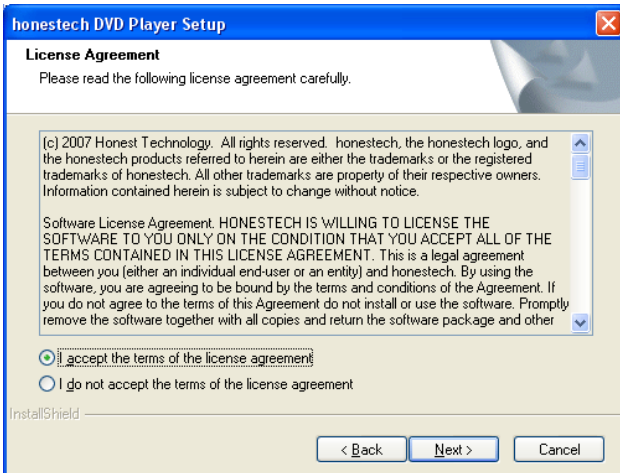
honestech DVD Player Setup

License Agreement

Please read the following license agreement carefully.

(c) 2007 Honest Technology. All rights reserved. honestech, the honestech logo, and the honestech products referred to herein are either the trademarks or the registered trademarks of honestech. All other trademarks are property of their respective owners. Information contained herein is subject to change without notice.

Software License Agreement. HONESTECH IS WILLING TO LICENSE THE SOFTWARE TO YOU ONLY ON THE CONDITION THAT YOU ACCEPT ALL OF THE TERMS CONTAINED IN THIS LICENSE AGREEMENT. This is a legal agreement between you (either an individual end-user or an entity) and honestech. By using the software, you are agreeing to be bound by the terms and conditions of the Agreement. If you do not agree to the terms of this Agreement do not install or use the software. Promptly remove the software together with all copies and return the software package and other

I accept the terms of the license agreement

I do not accept the terms of the license agreement

InstallShield

< Back

Next >

Cancel